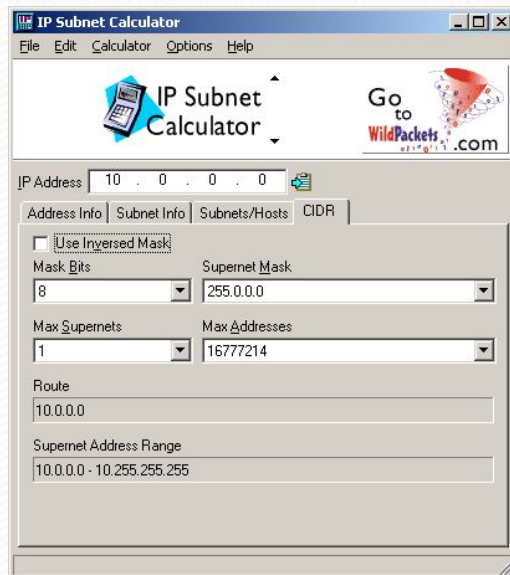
IP Subnet Calculator

File Edit Calculator Options Help

IP Subnet Calculator

Go to WildPackets.com

IP Address 10 . 0 . 0 . 0

Address Info | Subnet Info | Subnets/Hosts | CIDR

Use Inversed Mask

Mask Bits
8

Supernet Mask
255.0.0.0

Max Supernets
1

Max Addresses
16777214

Route
10.0.0.0

Supernet Address Range
10.0.0.0 - 10.255.255.255